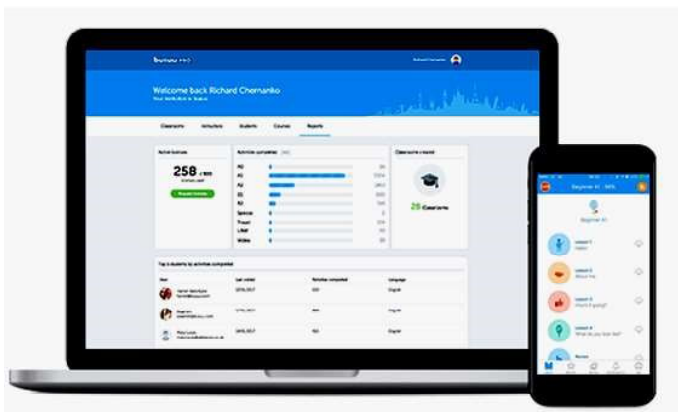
busuu

Welcome back Richard Chernanko

Classrooms Instructors Students Courses Reports

Active licenses

258

Activities completed

A1
A2
B1
B2
C1

Classrooms created

25 Classrooms

Top 5 students by activities completed

Beginner A1

Lesson 1
Hello!

Lesson 2
About me

Lesson 3

Lesson 4